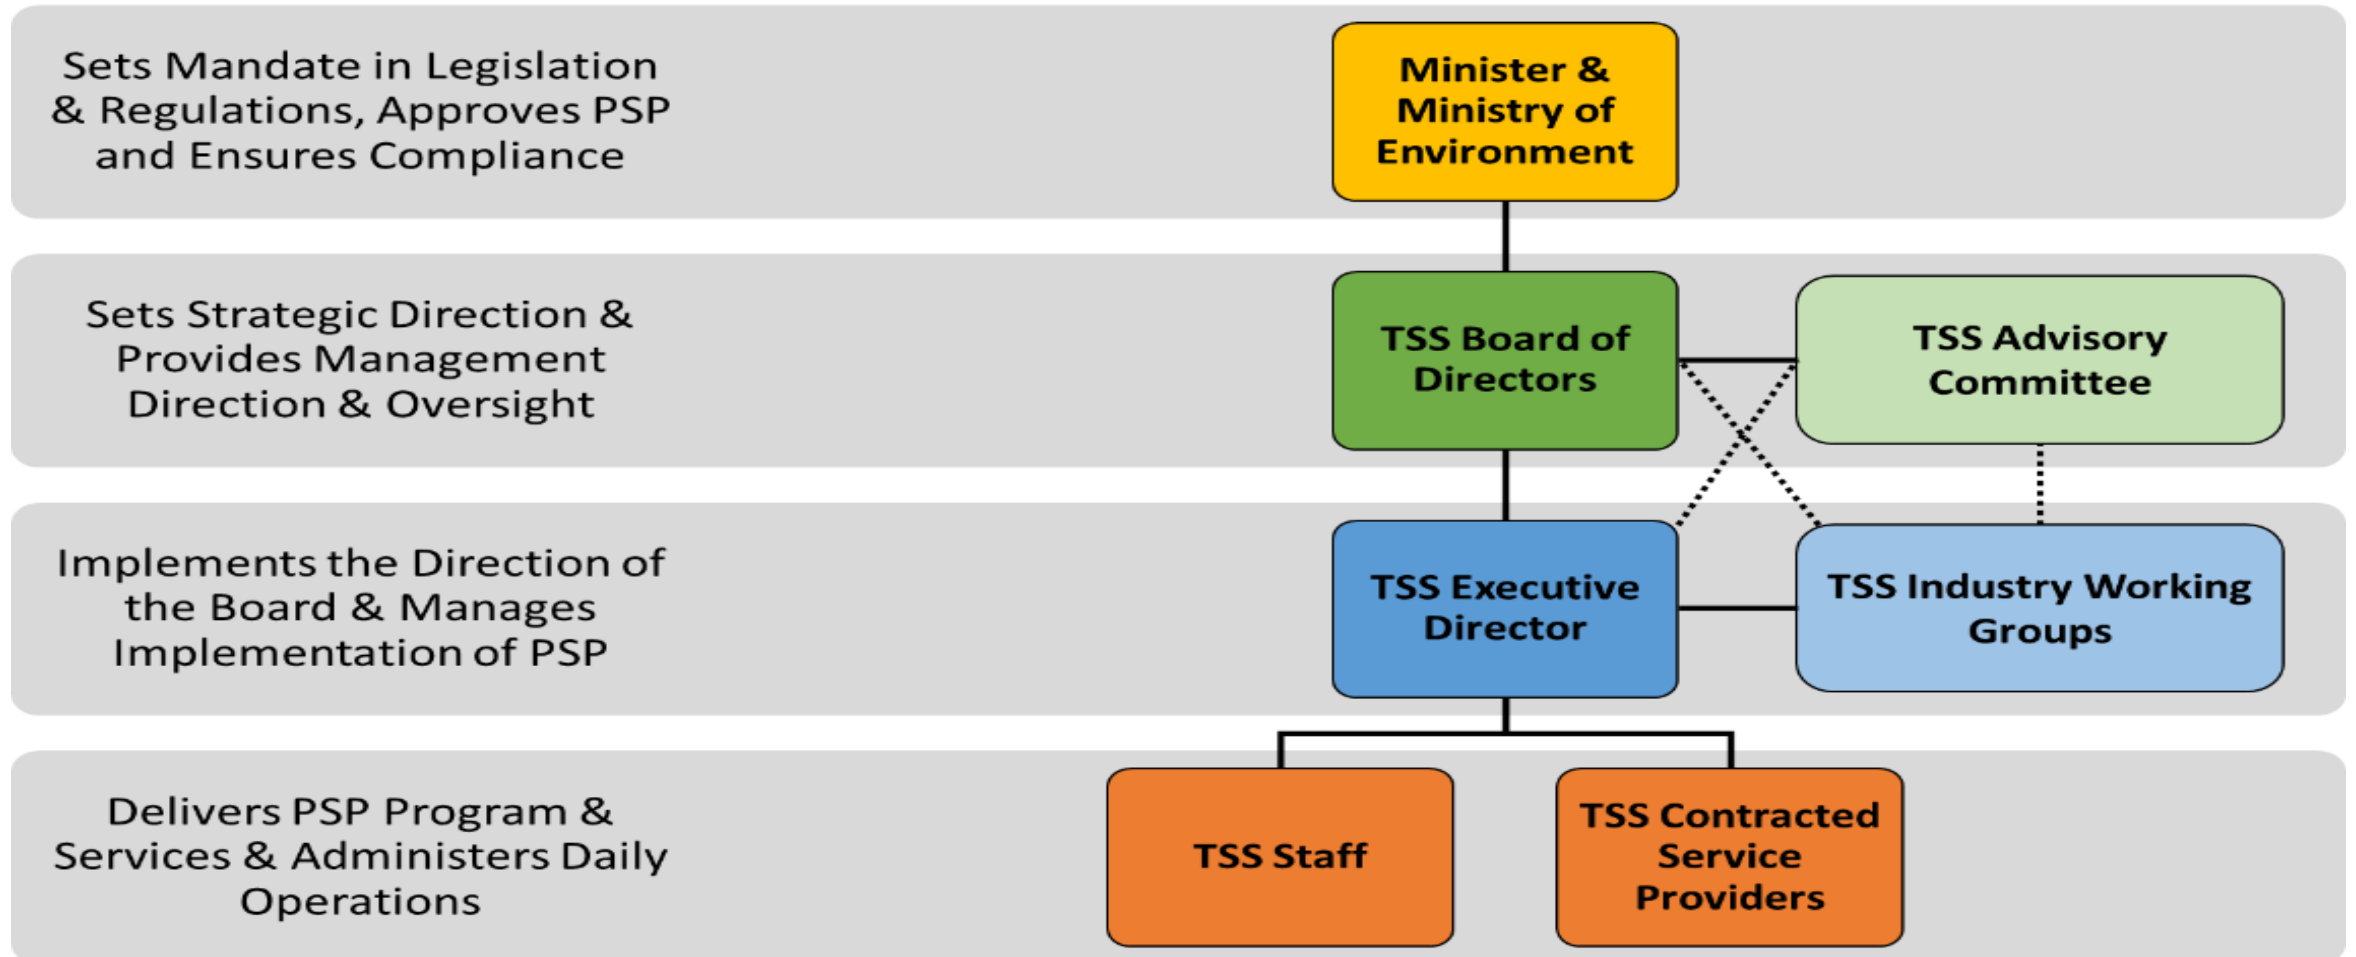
Sets Mandate in Legislation & Regulations, Approves PSP and Ensures Compliance

Minister & Ministry of Environment

Sets Strategic Direction & Provides Management Direction & Oversight

TSS Board of Directors

TSS Advisory Committee

Implements the Direction of the Board & Manages Implementation of PSP

TSS Executive Director

TSS Industry Working Groups

Delivers PSP Program & Services & Administers Daily Operations

TSS Staff

TSS Contracted Service Providers